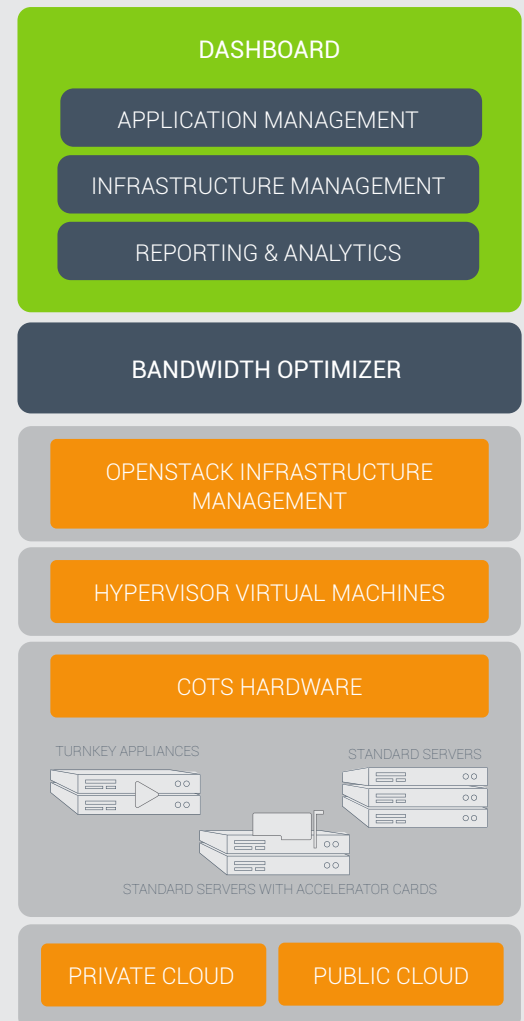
DASHBOARD

APPLICATION MANAGEMENT

INFRASTRUCTURE MANAGEMENT

REPORTING & ANALYTICS

BANDWIDTH OPTIMIZER

OPENSTACK INFRASTRUCTURE MANAGEMENT

HYPERVISOR VIRTUAL MACHINES

COTS HARDWARE

TURNKEY APPLIANCES

STANDARD SERVERS

STANDARD SERVERS WITH ACCELERATOR CARDS

PRIVATE CLOUD

PUBLIC CLOUD